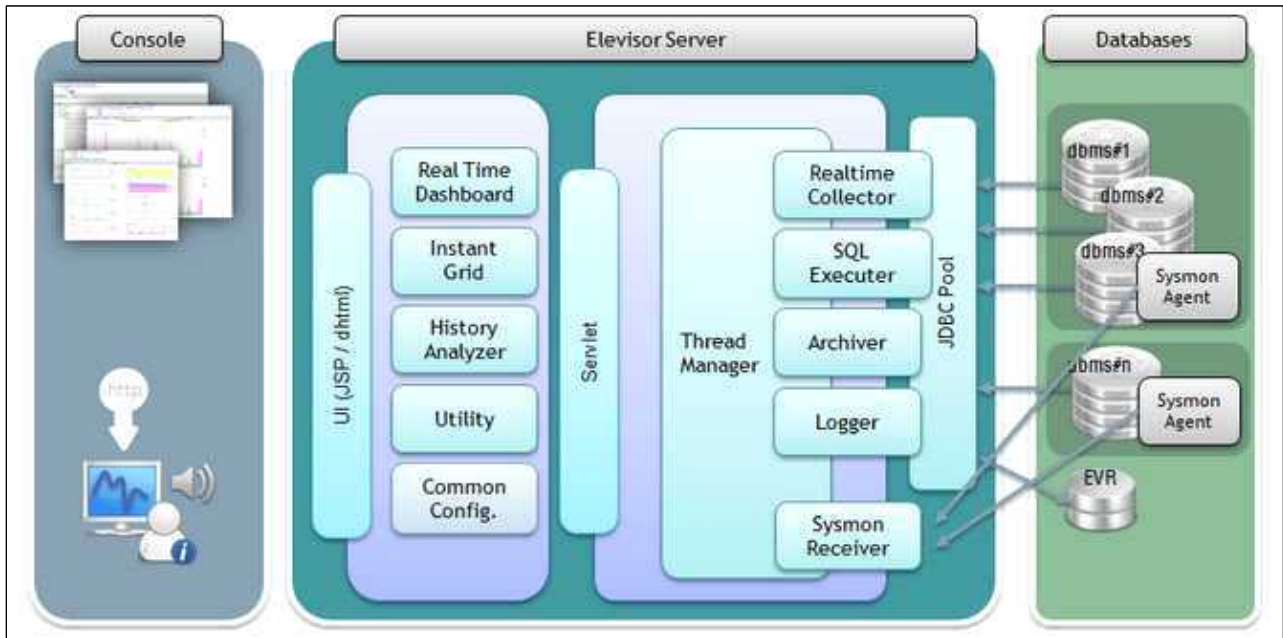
Console

Elevisor Server

Databases

http

UI (JSP / dhtml)

Real Time Dashboard

Instant Grid

History Analyzer

Utility

Common Config.

Servlet

Thread Manager

Realtime Collector

SQL Executer

Archiver

Logger

Sysmon Receiver

JDBC Pool

dbms#1

dbms#2

dbms#3

Sysmon Agent

dbms#n

Sysmon Agent

EVR